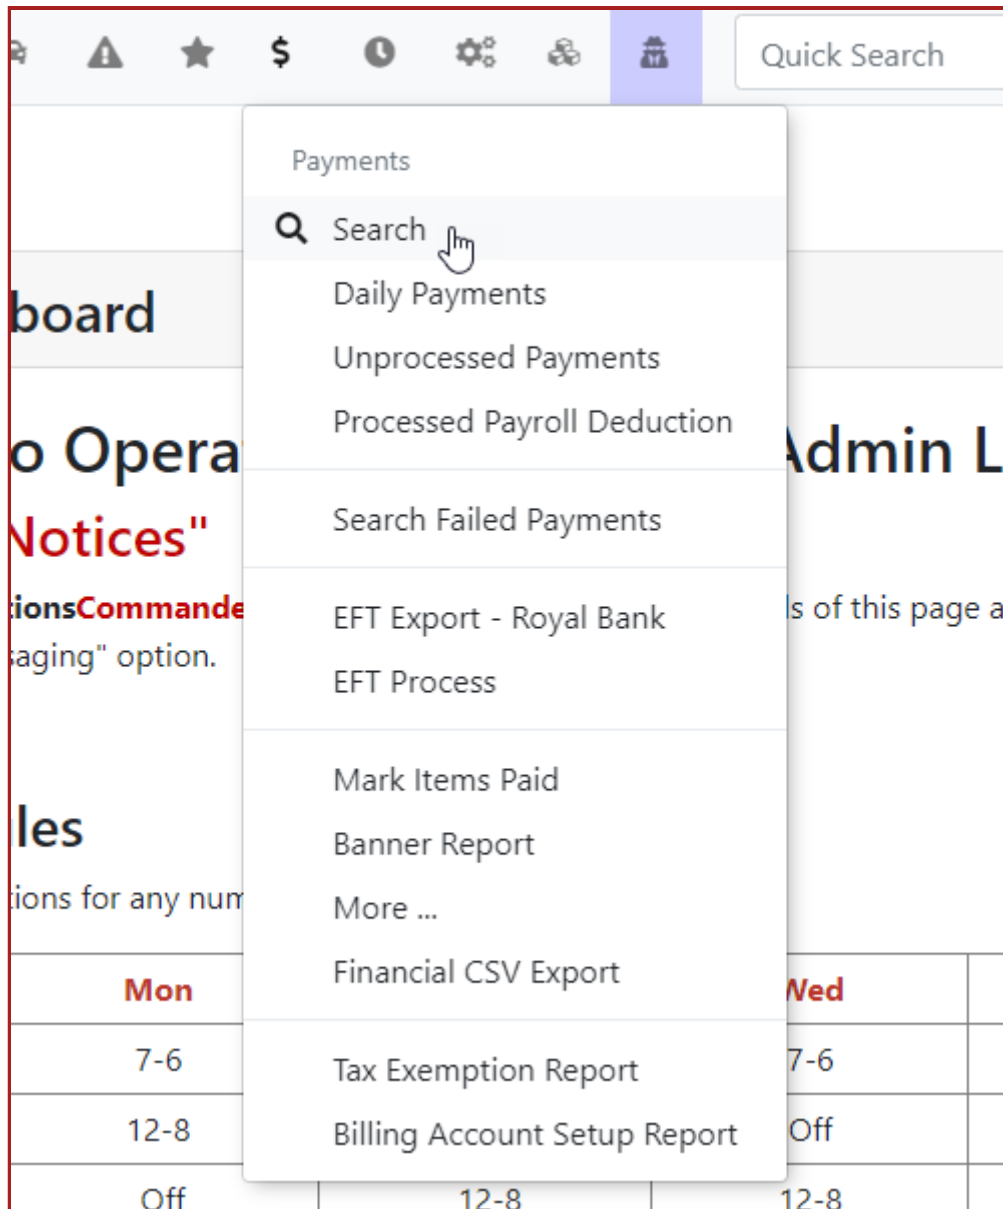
$

Quick Search

Payments

Search

Daily Payments

Unprocessed Payments

Processed Payroll Deduction

Search Failed Payments

EFT Export - Royal Bank

EFT Process

Mark Items Paid

Banner Report

More ...

Financial CSV Export

Tax Exemption Report

Billing Account Setup Report

board

o Opera Admin L

Notices"

tionsCommande ls of this page a

saging" option.

les

tions for any num

| Mon | | Wed |
|---|---|---|
| 7-6 | | 7-6 |
| 12-8 | | Off |
| Off | 12-8 | 12-8 |